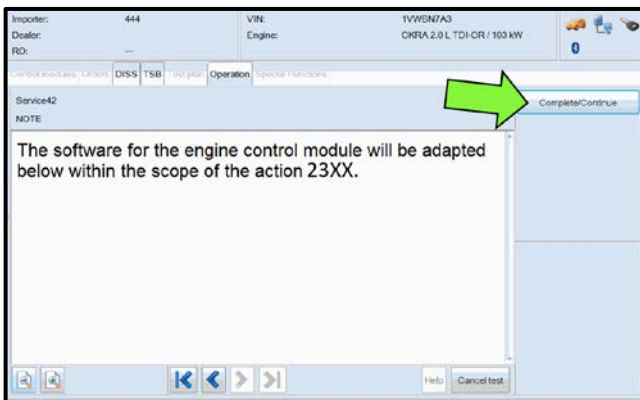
Importer: 444
Dealer:
RO: ...

VIN: 1VWBN7A3
Engine: CKRA 2.0 L TDI-CR / 103 kW

0

Control modules | Orders | DISS | TSB | Test plan | Operation | Special Functions

Service42
NOTE

Complete/Continue

The software for the engine control module will be adapted below within the scope of the action 23XX.

Help | Cancel test